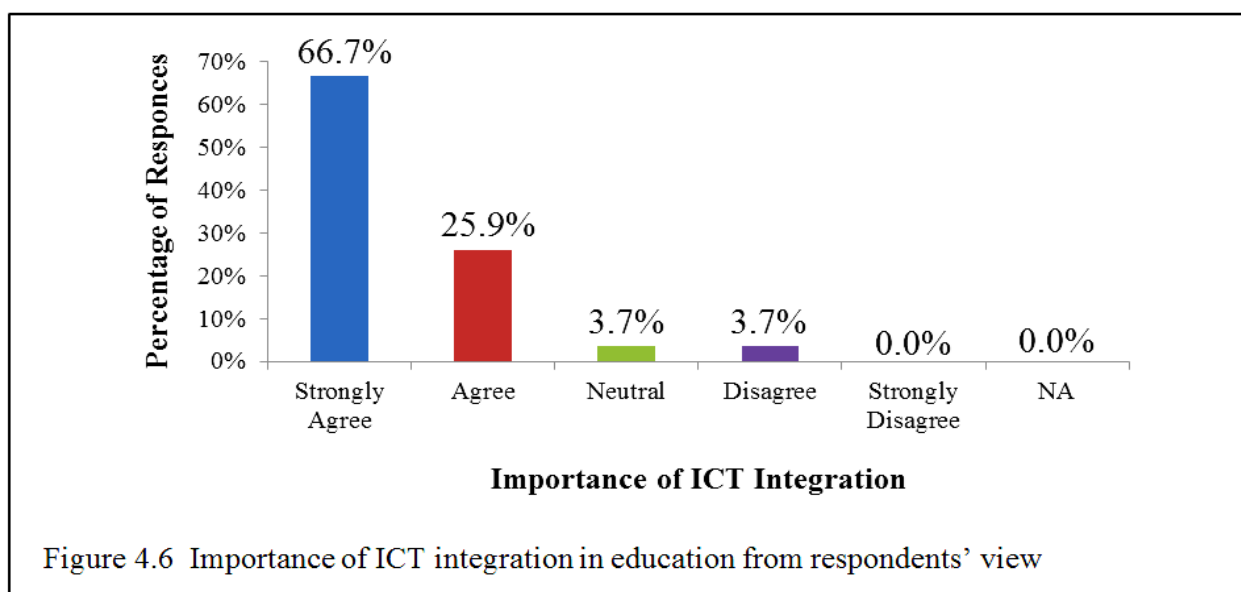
Percentage of Responces

70%
60%
50%
40%
30%
20%
10%
0%

66.7%
25.9%
3.7%
3.7%
0.0%
0.0%

Strongly Agree
Agree
Neutral
Disagree
Strongly Disagree
NA

Importance of ICT Integration

Figure 4.6 Importance of ICT integration in education from respondents’ view